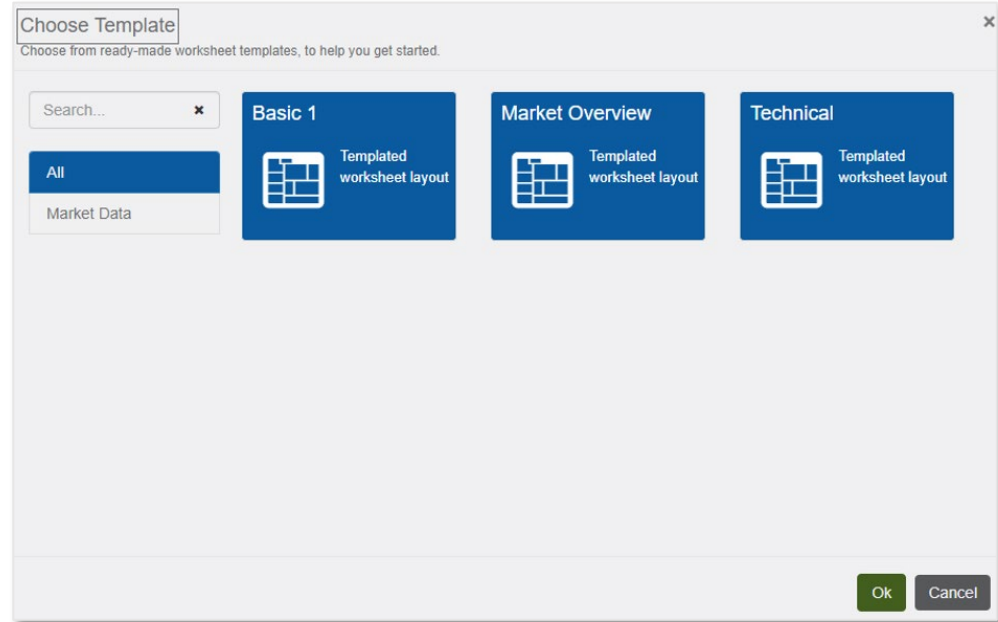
Choose Template
Choose from ready-made worksheet templates, to help you get started.

×

Search...
×

All
Market Data

Basic 1
Templated worksheet layout

Market Overview
Templated worksheet layout

Technical
Templated worksheet layout

Ok
Cancel